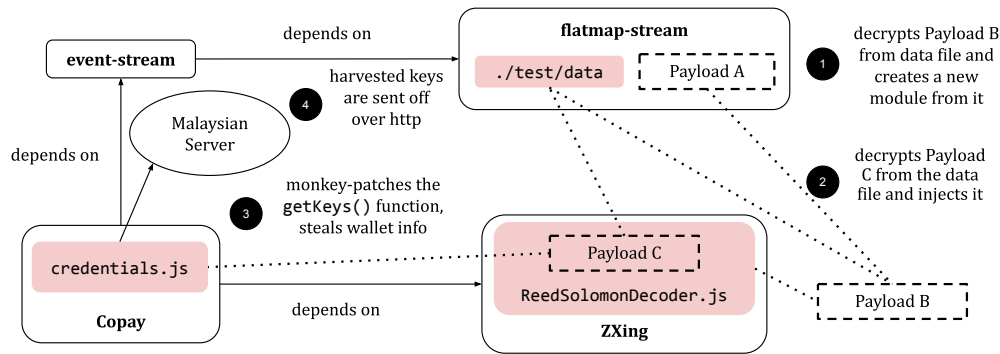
event-stream

depends on

flatmap-stream

./test/data

Payload A

1

decrypts Payload B from data file and creates a new module from it

harvested keys are sent off over http

4

Malaysian Server

depends on

monkey-patches the getKeys() function, steals wallet info

3

2

decrypts Payload C from the data file and injects it

credentials.js

Payload C

ReedSolomonDecoder.js

Payload B

Copay

depends on

ZXing